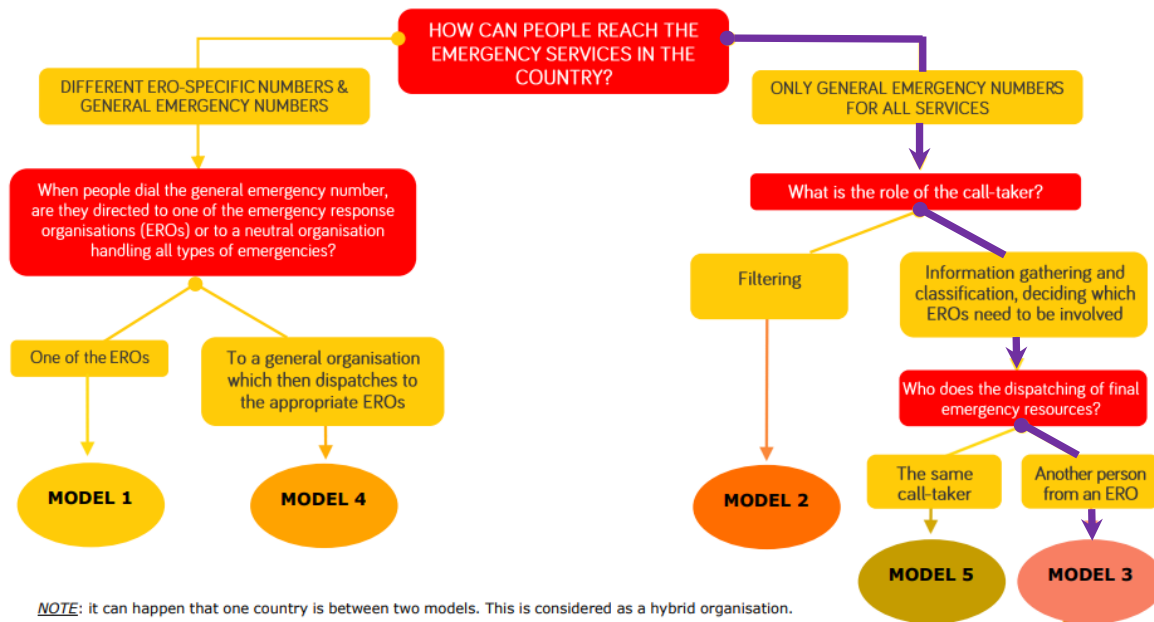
HOW CAN PEOPLE REACH THE EMERGENCY SERVICES IN THE COUNTRY?

DIFFERENT ERO-SPECIFIC NUMBERS & GENERAL EMERGENCY NUMBERS

When people dial the general emergency number, are they directed to one of the emergency response organisations (EROs) or to a neutral organisation handling all types of emergencies?

One of the EROs

To a general organisation which then dispatches to the appropriate EROs

MODEL 1

MODEL 4

ONLY GENERAL EMERGENCY NUMBERS FOR ALL SERVICES

What is the role of the call-taker?

Filtering

Information gathering and classification, deciding which EROs need to be involved

MODEL 2

Who does the dispatching of final emergency resources?

The same call-taker

Another person from an ERO

MODEL 5

MODEL 3

NOTE: it can happen that one country is between two models. This is considered as a hybrid organisation.